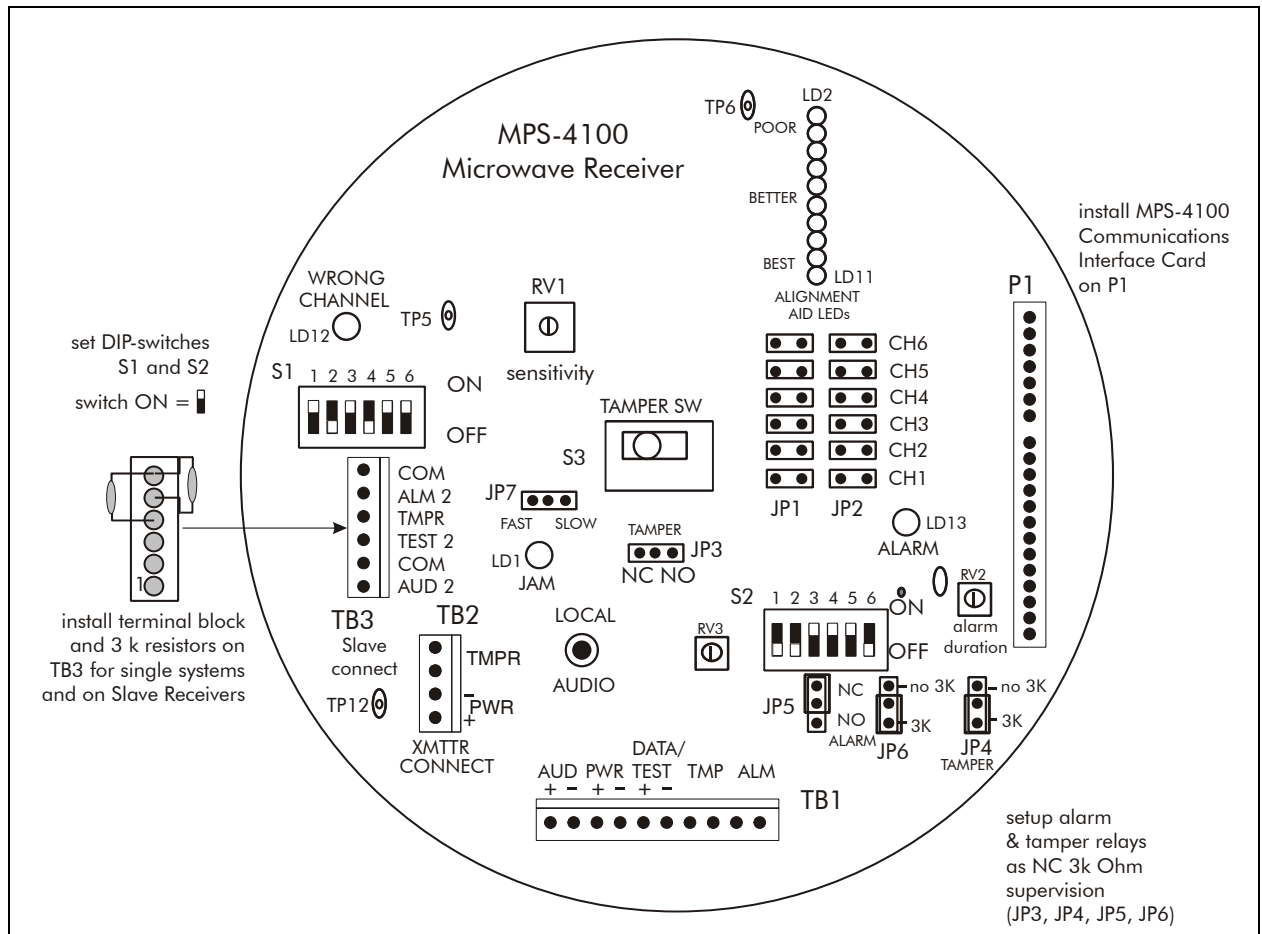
MPS-4100
Microwave Receiver

TP6
LD2
POOR
BETTER
BEST
LD11
ALIGNMENT
AID LEDs

install MPS-4100 Communications Interface Card on P1

P1

WRONG CHANNEL
LD12
TP5
RV1
sensitivity

set DIP-switches S1 and S2

switch ON =

S1
1 2 3 4 5 6
ON
OFF

CH6
CH5
CH4
CH3
CH2
CH1
JP1 JP2

TAMPER SW
S3

COM
ALM 2
TMPR
TEST 2
COM
AUD 2

1

JP7
FAST SLOW

TAMPER
JP3
NC NO

LD1
JAM

LD13
ALARM

RV2
alarm duration

install terminal block and 3 k resistors on TB3 for single systems and on Slave Receivers

TB3
Slave connect
TP12

TB2
TMPR
$-$
PWR
+
XMTTR CONNECT

LOCAL
AUDIO

RV3

S2
1 2 3 4 5 6
ON
OFF

JP5
NC
NO
ALARM

no 3K
3K
JP6

no 3K
3K
JP4
TAMPER

AUD PWR DATA/ TEST TMP ALM
+ − + − + −

TB1

setup alarm & tamper relays as NC 3k Ohm supervision (JP3, JP4, JP5, JP6)